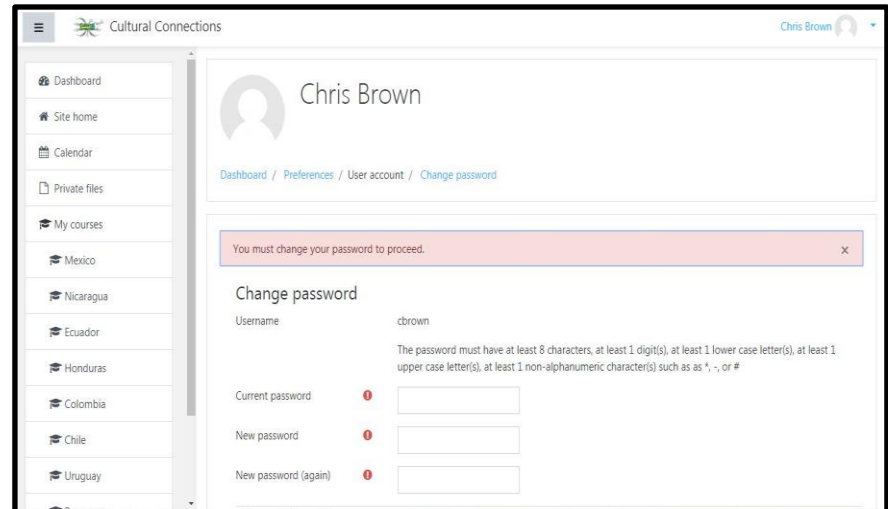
Cultural Connections

Chris Brown

Dashboard

Site home

Calendar

Private files

My courses

Mexico

Nicaragua

Ecuador

Honduras

Colombia

Chile

Uruguay

Chris Brown

Dashboard / Preferences / User account / Change password

You must change your password to proceed. ×

Change password

Username cbrown

The password must have at least 8 characters, at least 1 digit(s), at least 1 lower case letter(s), at least 1 upper case letter(s), at least 1 non-alphanumeric character(s) such as as *, -, or #

Current password

New password

New password (again)